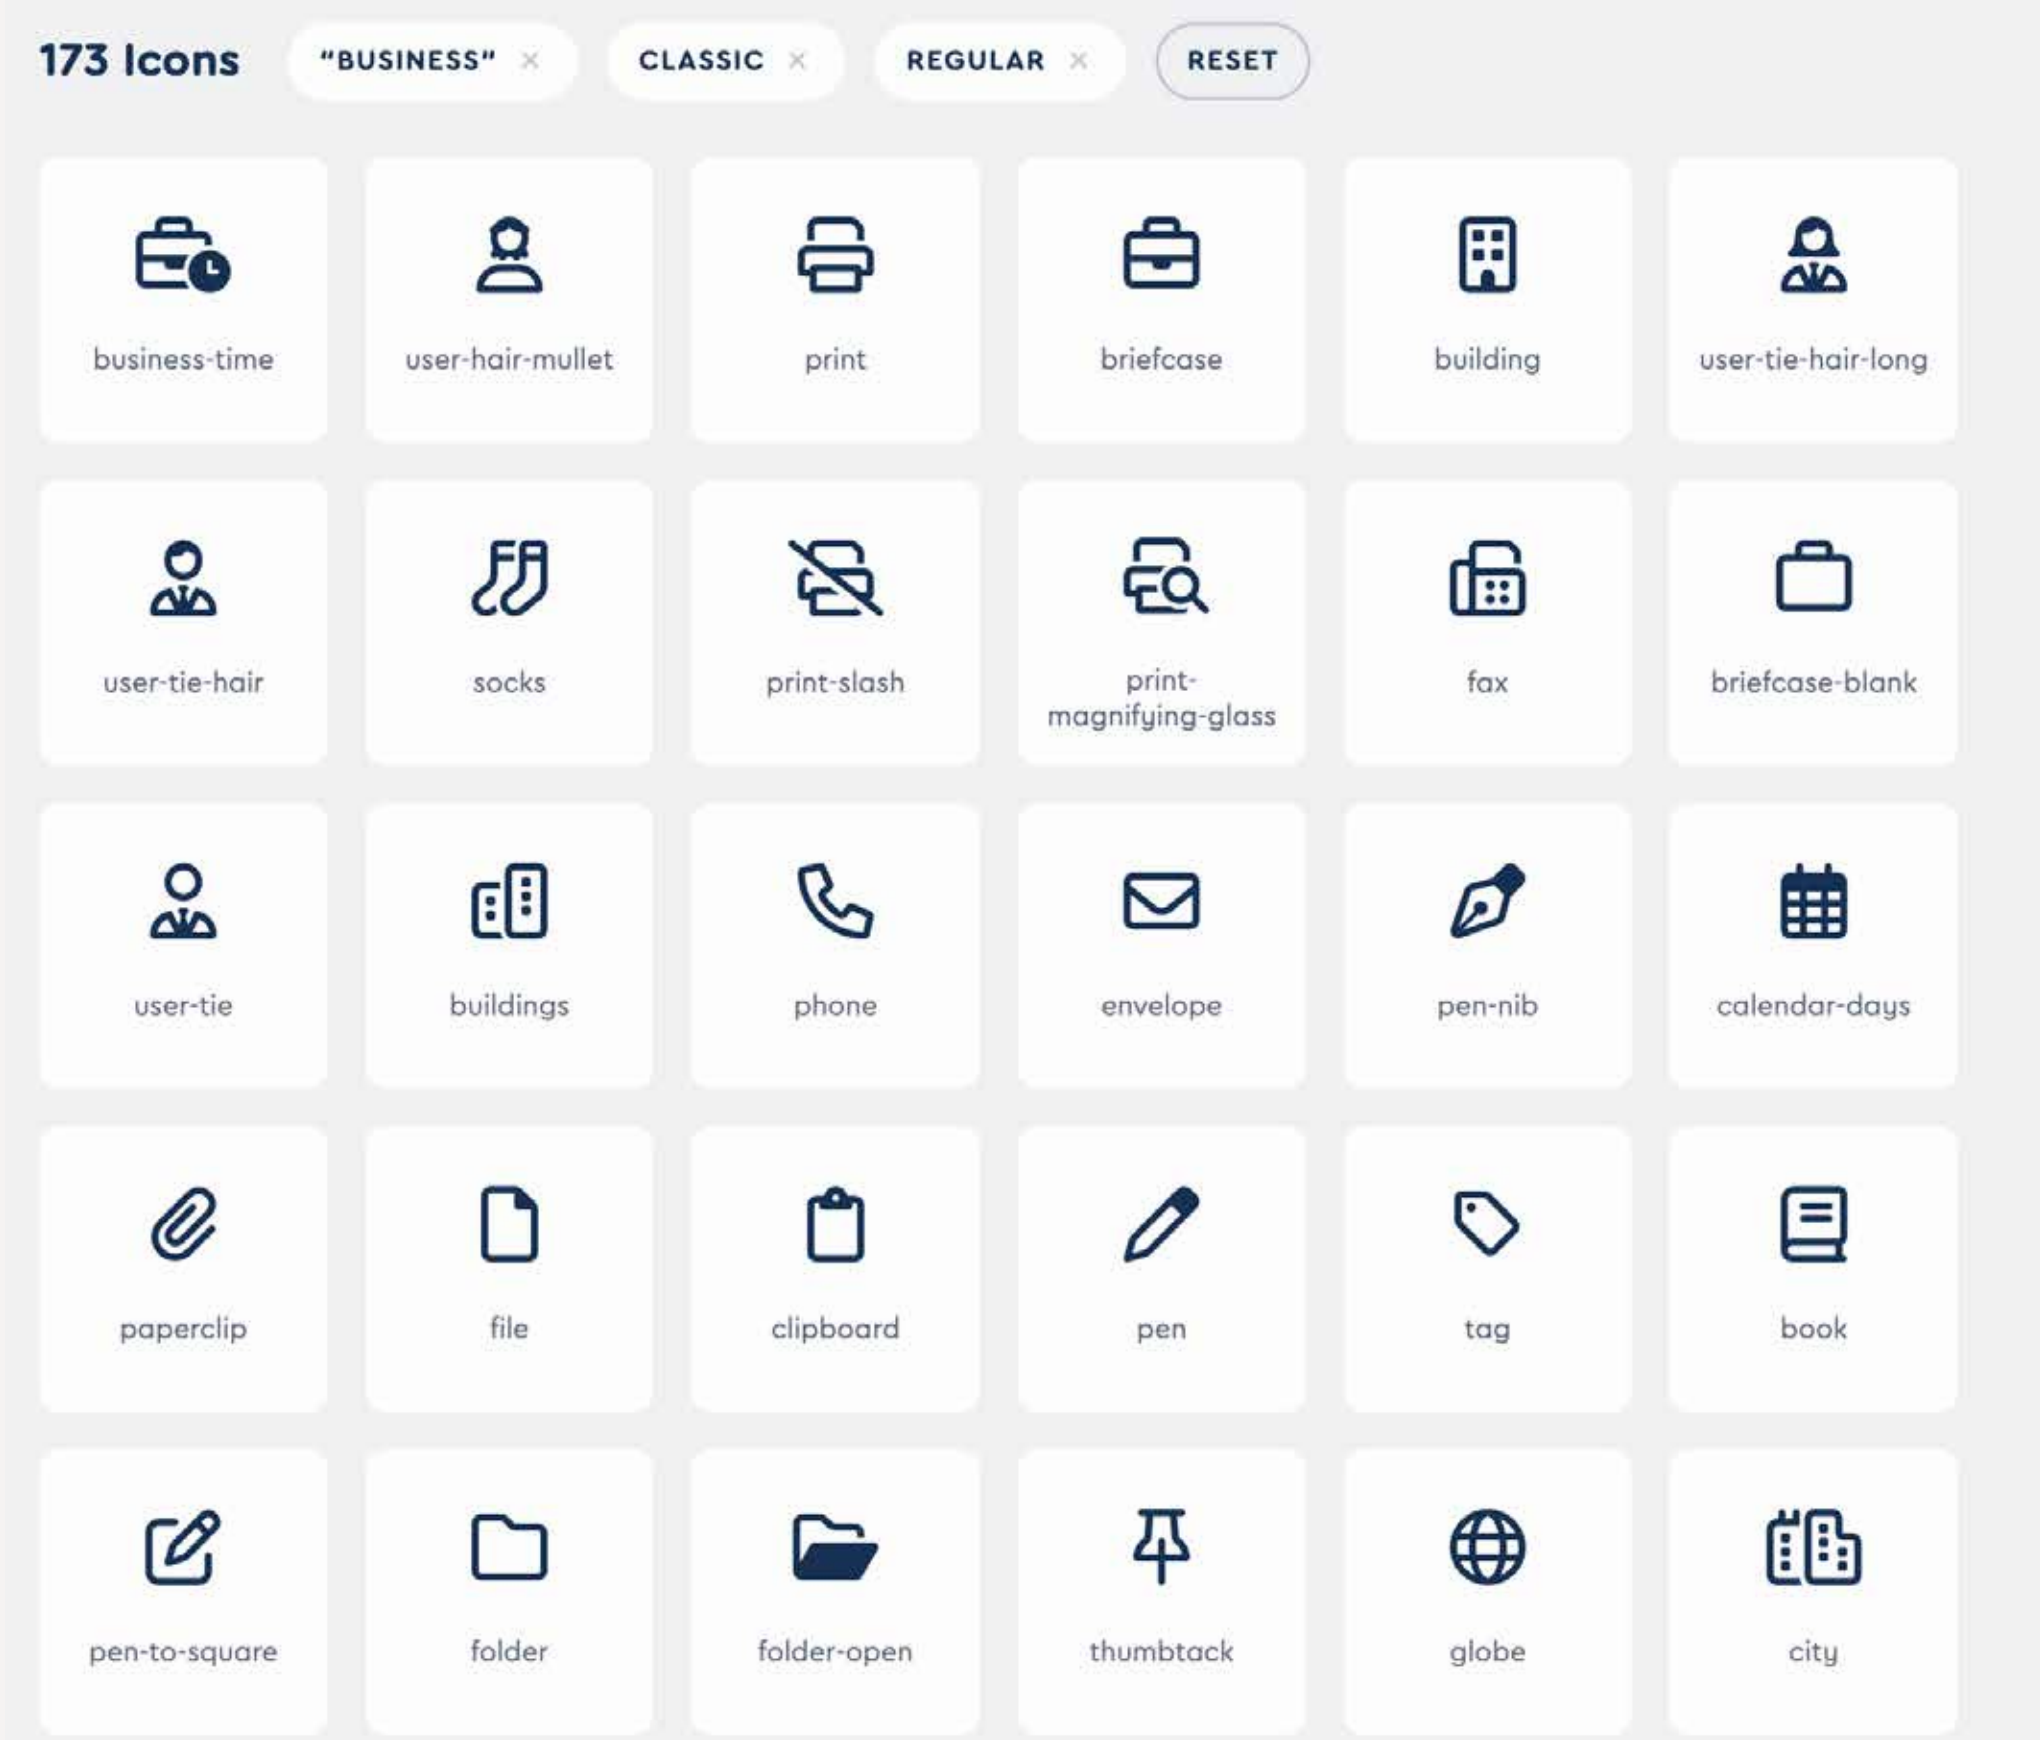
173 Icons "BUSINESS" × CLASSIC × REGULAR × RESET

business-time
user-hair-mullet
print
briefcase
building
user-tie-hair-long

user-tie-hair
socks
print-slash
print-magnifying-glass
fax
briefcase-blank

user-tie
buildings
phone
envelope
pen-nib
calendar-days

paperclip
file
clipboard
pen
tag
book

pen-to-square
folder
folder-open
thumbtack
globe
city